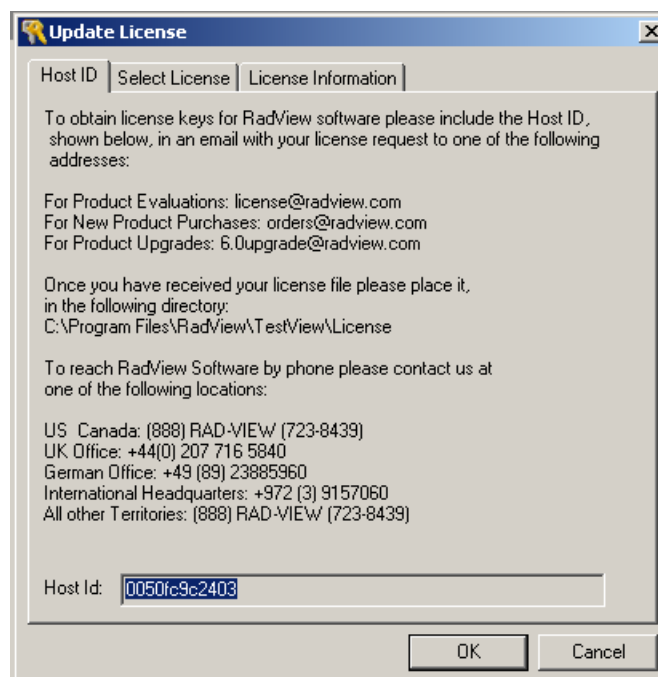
Update License

Host ID | Select License | License Information

To obtain license keys for RadView software please include the Host ID, shown below, in an email with your license request to one of the following addresses:

For Product Evaluations: license@radview.com
For New Product Purchases: orders@radview.com
For Product Upgrades: 6.0upgrade@radview.com

Once you have received your license file please place it, in the following directory:
C:\Program Files\RadView\TestView\License

To reach RadView Software by phone please contact us at one of the following locations:

US Canada: (888) RAD-VIEW (723-8439)
UK Office: +44(0) 207 716 5840
German Office: +49 (89) 23885960
International Headquarters: +972 (3) 9157060
All other Territories: (888) RAD-VIEW (723-8439)

Host Id: 0050fc9c2403

OK | Cancel